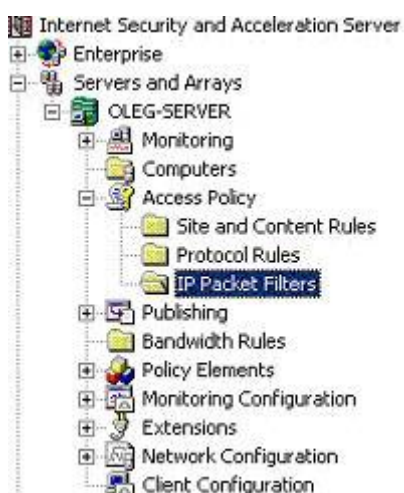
Internet Security and Acceleration Server
Enterprise
Servers and Arrays
OLEG-SERVER
Monitoring
Computers
Access Policy
Site and Content Rules
Protocol Rules
IP Packet Filters
Publishing
Bandwidth Rules
Policy Elements
Monitoring Configuration
Extensions
Network Configuration
Client Configuration